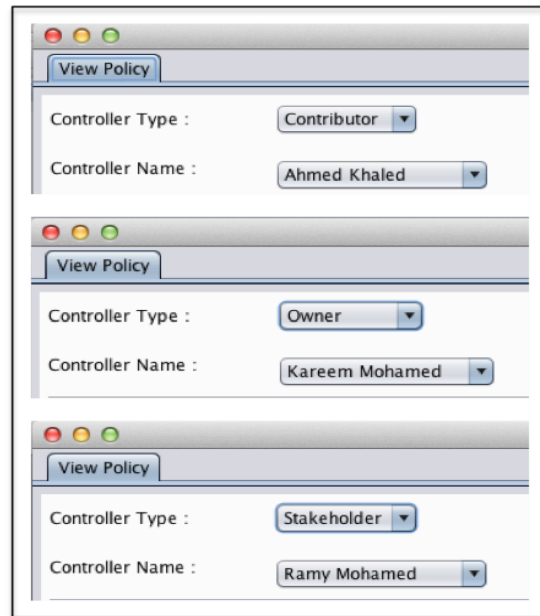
View Policy

Controller Type : Contributor

Controller Name : Ahmed Khaled

View Policy

Controller Type : Owner

Controller Name : Kareem Mohamed

View Policy

Controller Type : Stakeholder

Controller Name : Ramy Mohamed